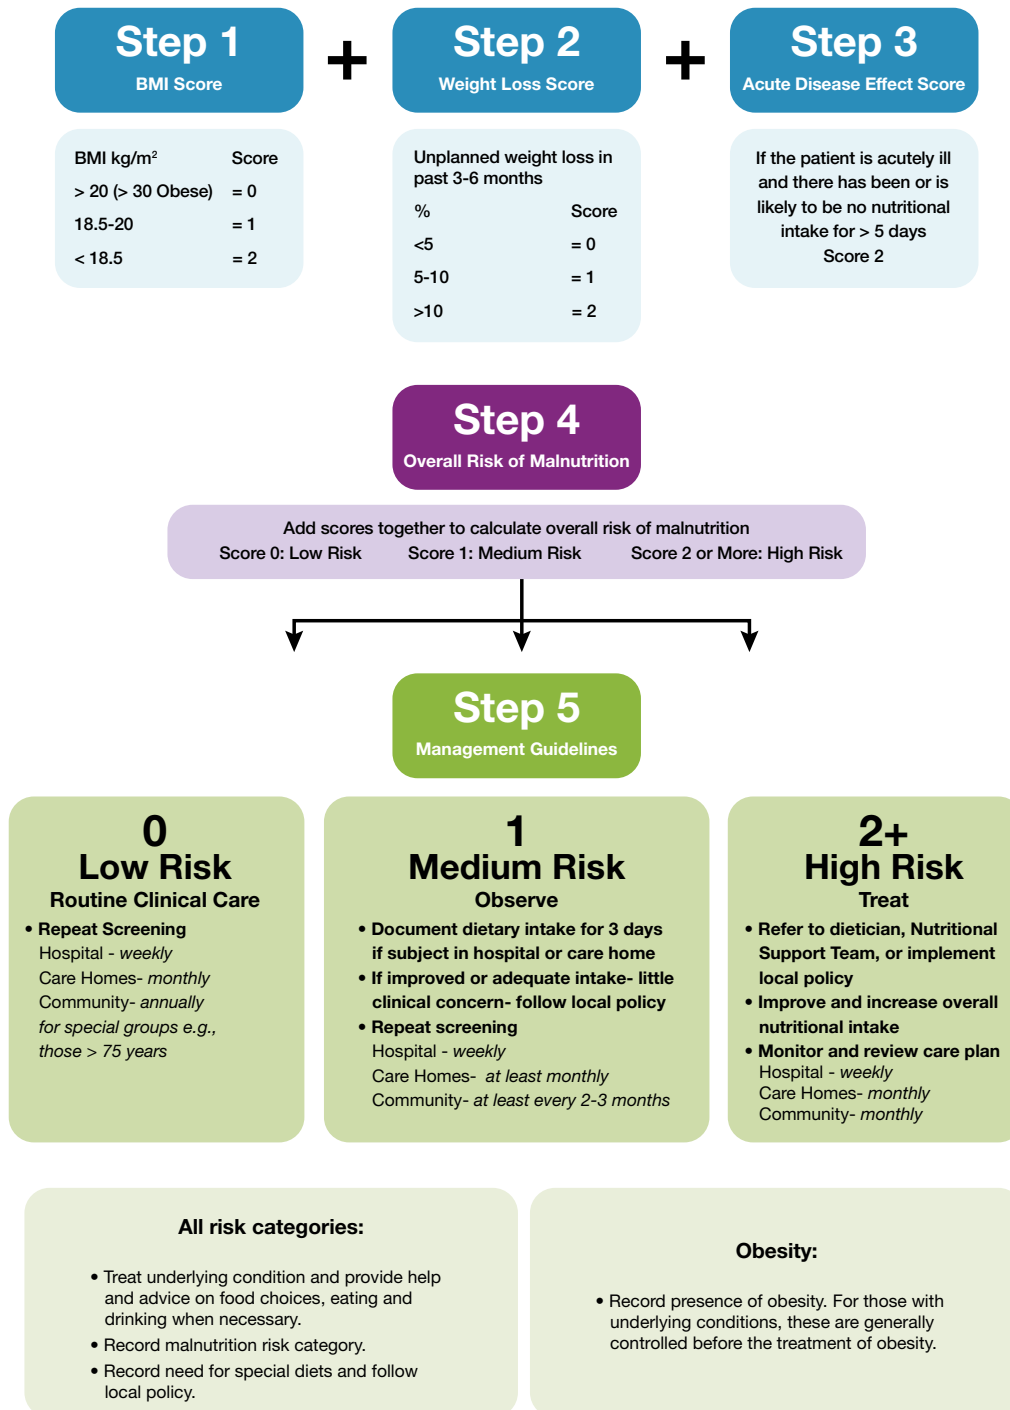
Step 1
BMI Score

+

Step 2
Weight Loss Score

+

Step 3
Acute Disease Effect Score

| BMI kg/m$^2$ | Score |
|---|---|
| > 20 (> 30 Obese) | = 0 |
| 18.5-20 | = 1 |
| < 18.5 | = 2 |

Unplanned weight loss in past 3-6 months

| % | Score |
|---|---|
| <5 | = 0 |
| 5-10 | = 1 |
| >10 | = 2 |

If the patient is acutely ill and there has been or is likely to be no nutritional intake for > 5 days
Score 2

Step 4
Overall Risk of Malnutrition

Add scores together to calculate overall risk of malnutrition
Score 0: Low Risk Score 1: Medium Risk Score 2 or More: High Risk

Step 5
Management Guidelines

0
Low Risk
Routine Clinical Care
• Repeat Screening
Hospital - weekly
Care Homes- monthly
Community- annually
for special groups e.g., those > 75 years

1
Medium Risk
Observe
• Document dietary intake for 3 days if subject in hospital or care home
• If improved or adequate intake- little clinical concern- follow local policy
• Repeat screening
Hospital - weekly
Care Homes- at least monthly
Community- at least every 2-3 months

2+
High Risk
Treat
• Refer to dietician, Nutritional Support Team, or implement local policy
• Improve and increase overall nutritional intake
• Monitor and review care plan
Hospital - weekly
Care Homes- monthly
Community- monthly

All risk categories:

• Treat underlying condition and provide help and advice on food choices, eating and drinking when necessary.
• Record malnutrition risk category.
• Record need for special diets and follow local policy.

Obesity:

• Record presence of obesity. For those with underlying conditions, these are generally controlled before the treatment of obesity.